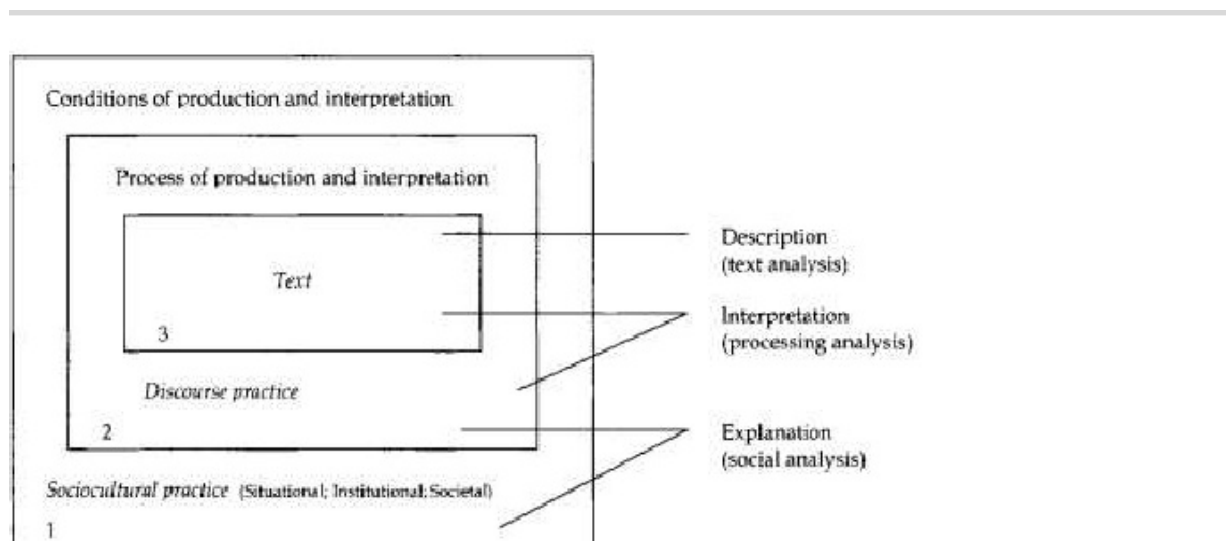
Conditions of production and interpretation

Process of production and interpretation

Text

3

Discourse practice

2

Sociocultural practice (Situational; Institutional; Societal)

1

Description
(text analysis)

Interpretation
(processing analysis)

Explanation
(social analysis)